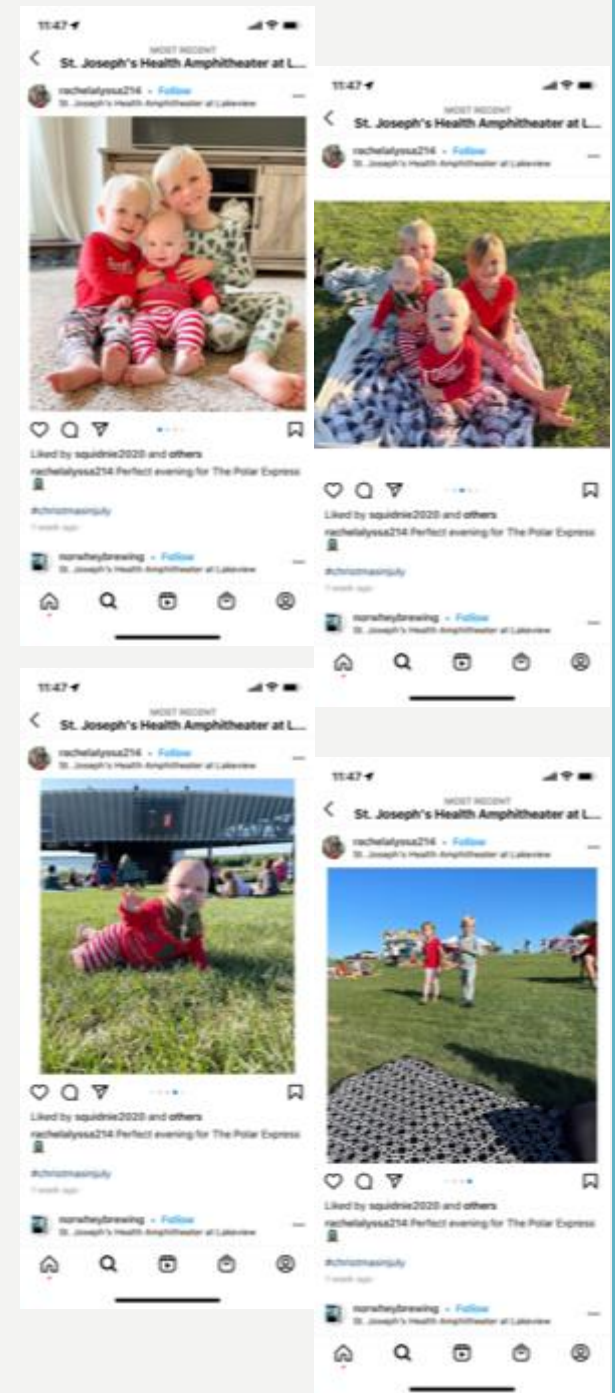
11:47

MOST RECENT
St. Joseph's Health Amphitheater at L...

rachelalyssa214 • Follow
St. Joseph's Health Amphitheater at Lakeview

Liked by squidnie2020 and others
rachelalyssa214 Perfect evening for The Polar Express

#christmasinjuly
1 week ago

norwheybrewing • Follow
St. Joseph's Health Amphitheater at Lakeview

11:47

MOST RECENT
St. Joseph's Health Amphitheater at L...

rachelalyssa214 • Follow
St. Joseph's Health Amphitheater at Lakeview

Liked by squidnie2020 and others
rachelalyssa214 Perfect evening for The Polar Express

#christmasinjuly
1 week ago

norwheybrewing • Follow
St. Joseph's Health Amphitheater at Lakeview

11:47

MOST RECENT
St. Joseph's Health Amphitheater at L...

rachelalyssa214 • Follow
St. Joseph's Health Amphitheater at Lakeview

Liked by squidnie2020 and others
rachelalyssa214 Perfect evening for The Polar Express

#christmasinjuly
1 week ago

norwheybrewing • Follow
St. Joseph's Health Amphitheater at Lakeview

11:47

MOST RECENT
St. Joseph's Health Amphitheater at L...

rachelalyssa214 • Follow
St. Joseph's Health Amphitheater at Lakeview

Liked by squidnie2020 and others
rachelalyssa214 Perfect evening for The Polar Express

#christmasinjuly
1 week ago

norwheybrewing • Follow
St. Joseph's Health Amphitheater at Lakeview